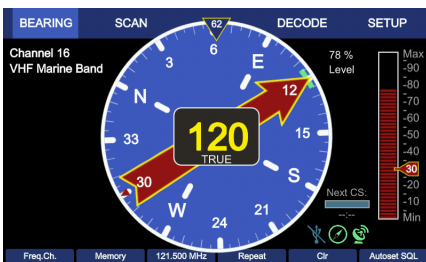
BEARING SCAN 62 DECODE SETUP

Channel 16
VHF Marine Band

78 %
Level

Max
-90
-80
-70
-60
-50
-40
30
-20
-10
Min

6
3
E
12
N
33
15
120
TRUE
30
S
W
21
24

Next CS:
--:--

Freq.Ch. Memory 121.500 MHz Repeat Clr Autoset SQL